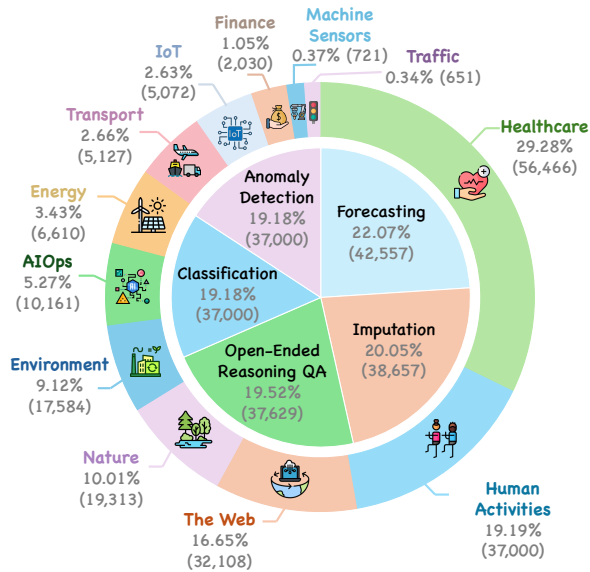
Finance
1.05%
(2,030)

Machine Sensors
0.37% (721)

IoT
2.63%
(5,072)

Traffic
0.34% (651)

Transport
2.66%
(5,127)

Healthcare
29.28%
(56,466)

Energy
3.43%
(6,610)

AIOps
5.27%
(10,161)

Environment
9.12%
(17,584)

Nature
10.01%
(19,313)

The Web
16.65%
(32,108)

Human Activities
19.19%
(37,000)

Anomaly Detection
19.18%
(37,000)

Forecasting
22.07%
(42,557)

Classification
19.18%
(37,000)

Imputation
20.05%
(38,657)

Open-Ended Reasoning QA
19.52%
(37,629)

IoT